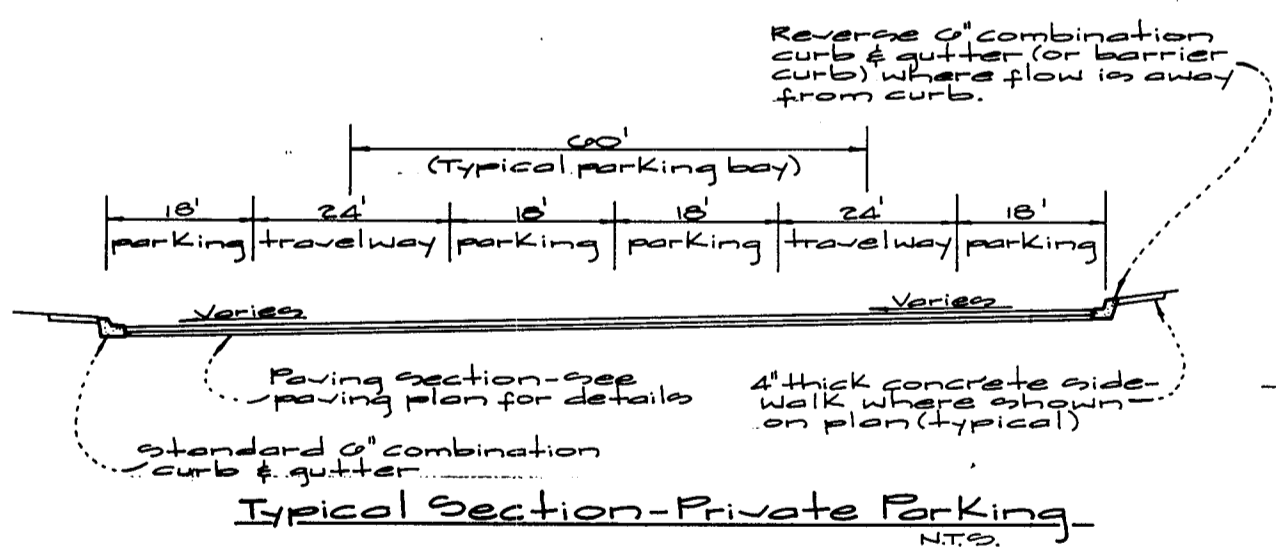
Reverse 6" combination curb & gutter (or barrier curb) where flow is away from curb.

60'
(Typical parking bay)

| 18' | 24' | 18' | 18' | 24' | 18' |
|---|---|---|---|---|---|
| parking | travelway | parking | parking | travelway | parking |

Varies

Varies

Paving section-see paving plan for details

4" thick concrete sidewalk where shown on plan (typical)

standard 6" combination curb & gutter

Typical Section-Private Parking
N.T.S.